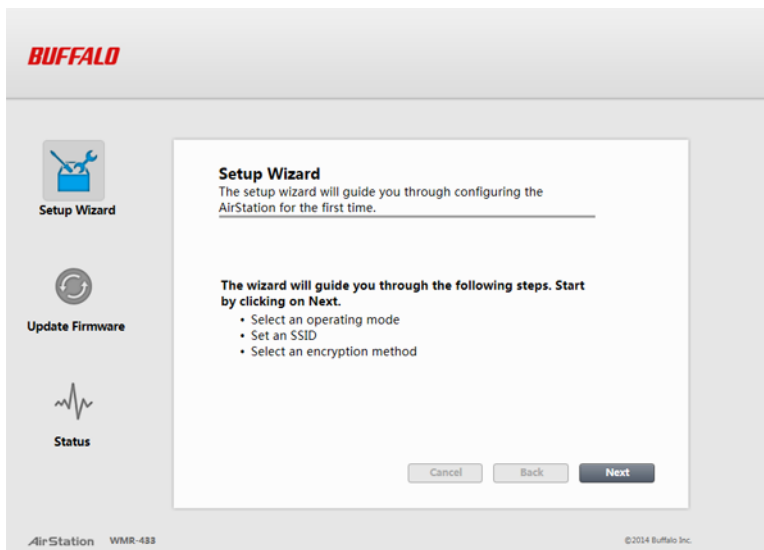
BUFFALO

Setup Wizard

Update Firmware

Status

Setup Wizard
The setup wizard will guide you through configuring the AirStation for the first time.

The wizard will guide you through the following steps. Start by clicking on Next.
• Select an operating mode
• Set an SSID
• Select an encryption method

Cancel Back Next

AirStation WMR-433

©2014 Buffalo Inc.